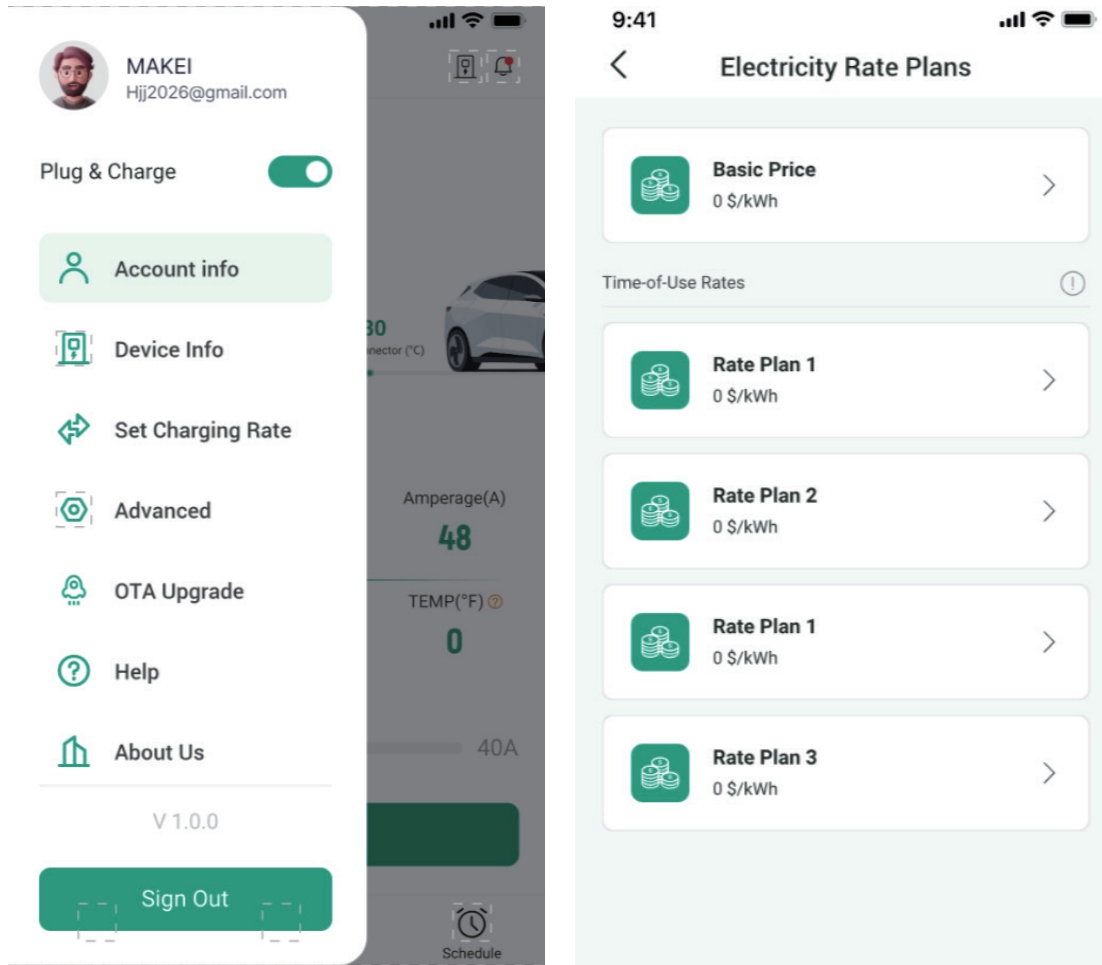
MAKEI
Hjj2026@gmail.com

Plug & Charge

Account info

Device Info

Set Charging Rate

Advanced

OTA Upgrade

Help

About Us

V 1.0.0

Sign Out

30
nnector (°C)

Amperage(A)
48

TEMP(°F)
0

40A

Schedule

9:41

Electricity Rate Plans

Basic Price
0 $/kWh

Time-of-Use Rates

Rate Plan 1
0 $/kWh

Rate Plan 2
0 $/kWh

Rate Plan 1
0 $/kWh

Rate Plan 3
0 $/kWh